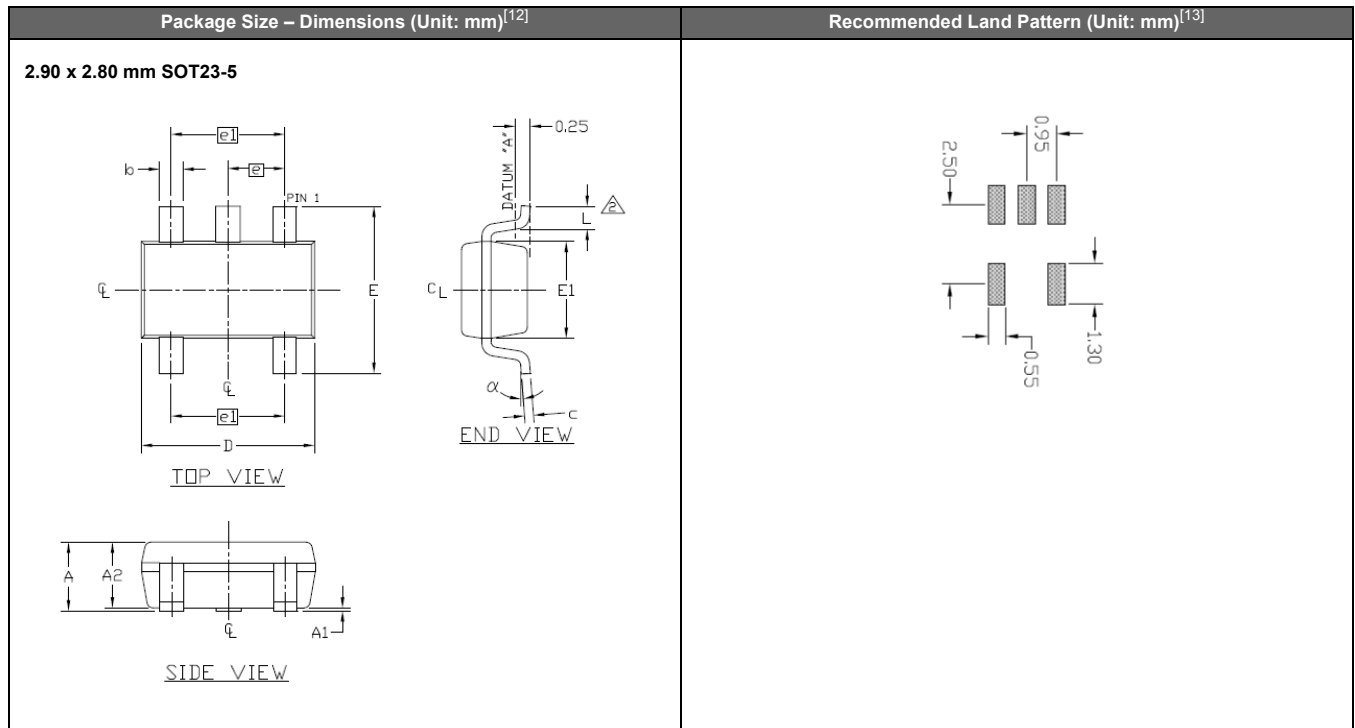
| Package Size – Dimensions (Unit: mm)$^{[12]}$ | Recommended Land Pattern (Unit: mm)$^{[13]}$ |
|---|---|
| 2.90 x 2.80 mm SOT23-5 | |

e1
b
e
PIN 1
E
℄
℄
e1
D
TOP VIEW

DATUM "A"
0.25
L
2
$C_L$
E1
$\alpha$
c
END VIEW

A
A2
℄
A1
SIDE VIEW

0.95
2.50
0.55
1.30